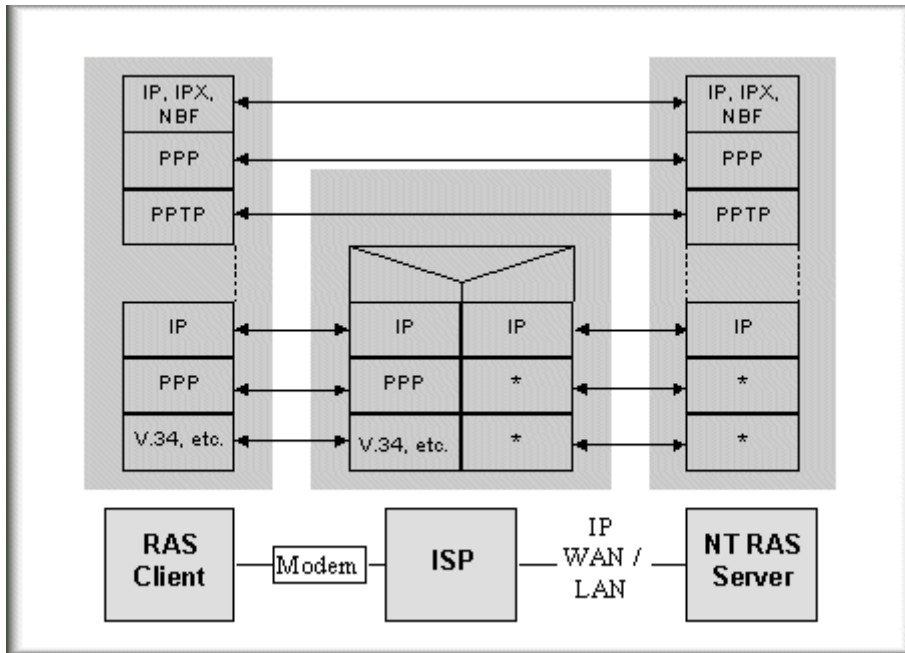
| IP, IPX, NBF |
|---|
| PPP |
| PPTP |

| IP |
|---|
| PPP |
| V.34, etc. |

| IP | IP |
|---|---|
| PPP | * |
| V.34, etc. | * |

| IP, IPX, NBF |
|---|
| PPP |
| PPTP |

| IP |
|---|
| * |
| * |

RAS Client

Modem

ISP

IP WAN / LAN

NT RAS Server